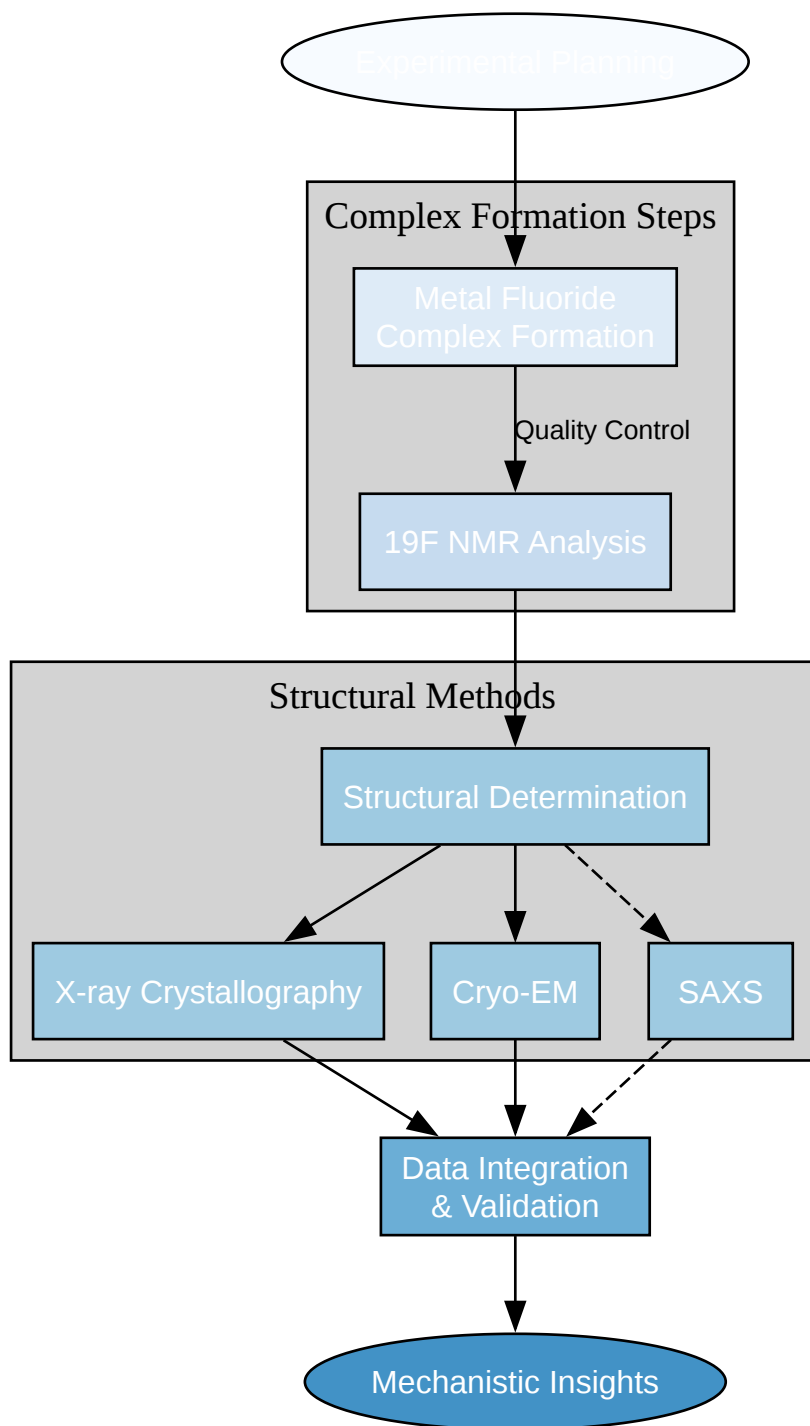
Experimental Planning

Complex Formation Steps

Metal Fluoride Complex Formation

Quality Control

19F NMR Analysis

Structural Methods

Structural Determination

X-ray Crystallography

Cryo-EM

SAXS

Data Integration & Validation

Mechanistic Insights